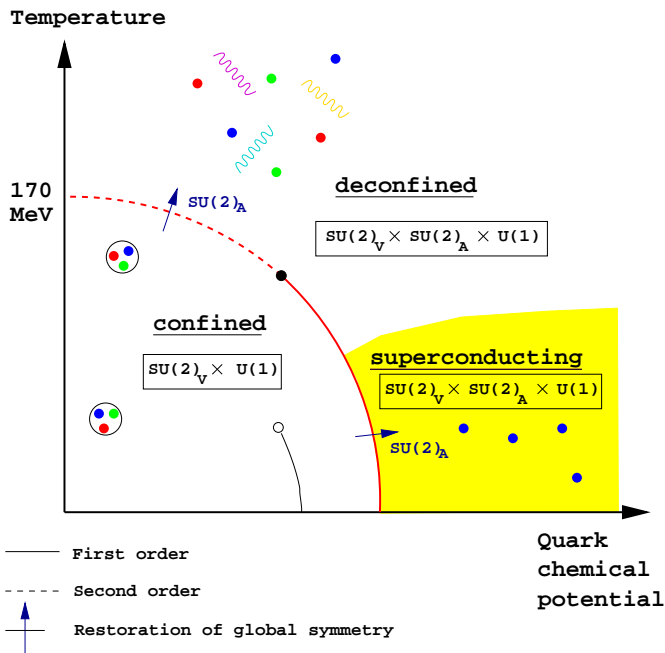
Temperature

170 MeV

$SU(2)_A$

deconfined

$SU(2)_V \times SU(2)_A \times U(1)$

confined

$SU(2)_V \times U(1)$

superconducting

$SU(2)_V \times SU(2)_A \times U(1)$

$SU(2)_A$

Quark chemical potential

First order

Second order

Restoration of global symmetry